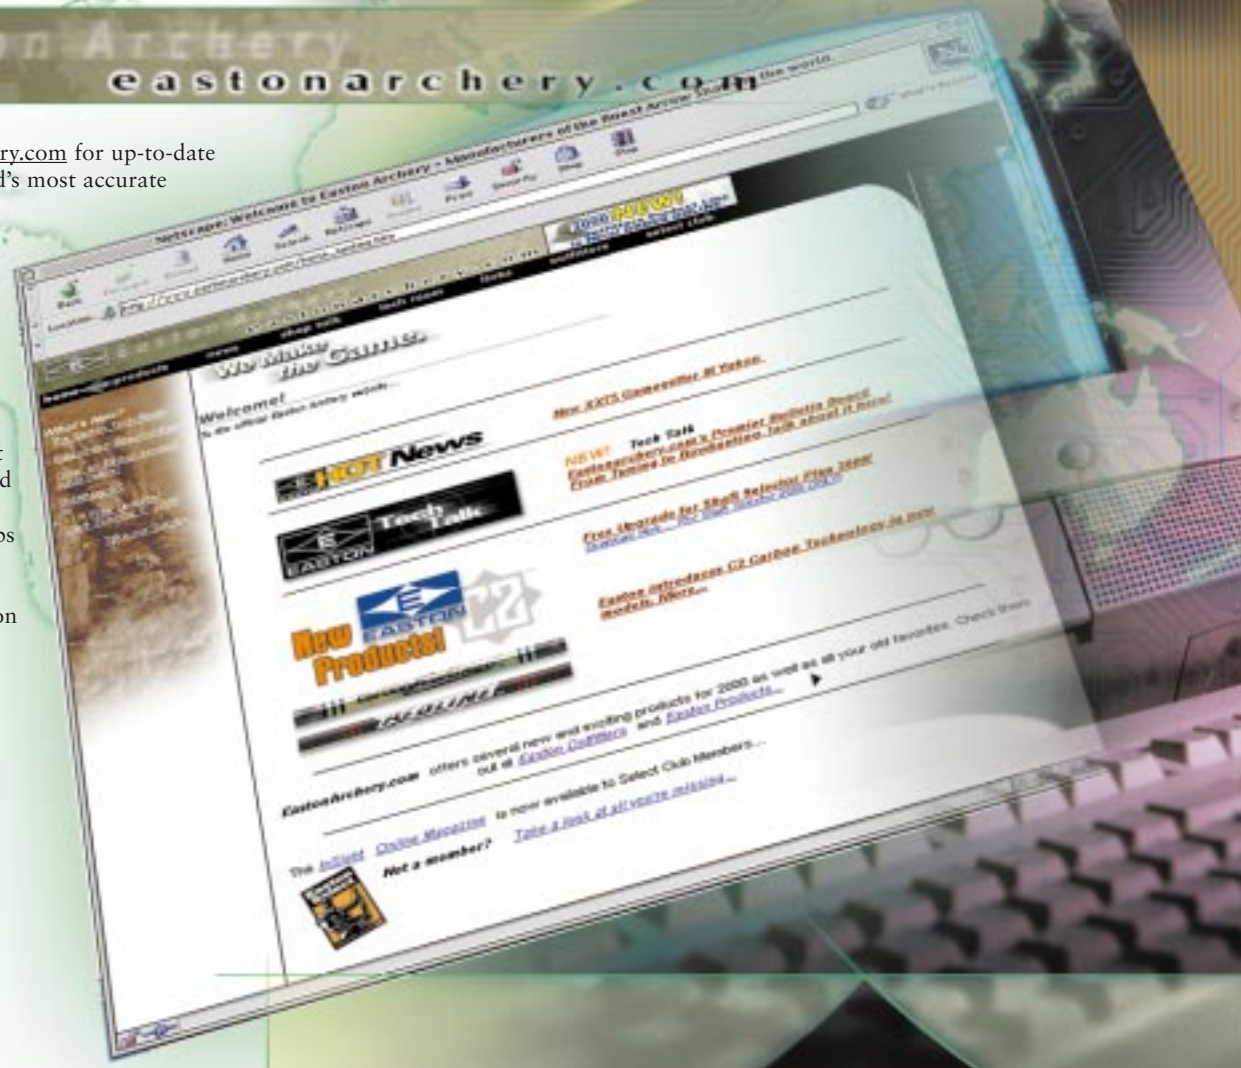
n Archery
eastonarchery.com

ry.com for up-to-date
d's most accurate

t
d
ps
on

Netscape: Welcome to Easton Archery - Manufacturers of the finest Arrows in the world

Back Forward Reload Home Search Netscape Images Print Security Shop Stop

Location: http://www.eastonarchery.com/home_before.htm

What's Related

2000 NEW

news shop talk tech news links software select club

We Make the Game.

home products

Welcome!
to the official Easton Archery website.

New XX75 Gamegetter III Takes

HOT News

NEW! Tech Talk
Eastonarchery.com's Premier Bulletin Board
From Tuning to Broadheads-Talk about it Here!

Tech Talk

EASTON

Free Upgrade for Shaft Selector Plus 2000
Download Here... for Shaft Selector 2000 (Win)

Easton Introduces C2 Carbon Technology in new
Models. More...

New Products!

EASTON C2

AXIS

EastonArchery.com offers several new and exciting products for 2000 as well as all your old favorites. Check them out at Easton Outfitters and Easton Products...

The InSight Online Magazine is now available to Select Club Members...

Not a member? Take a look at all you're missing...